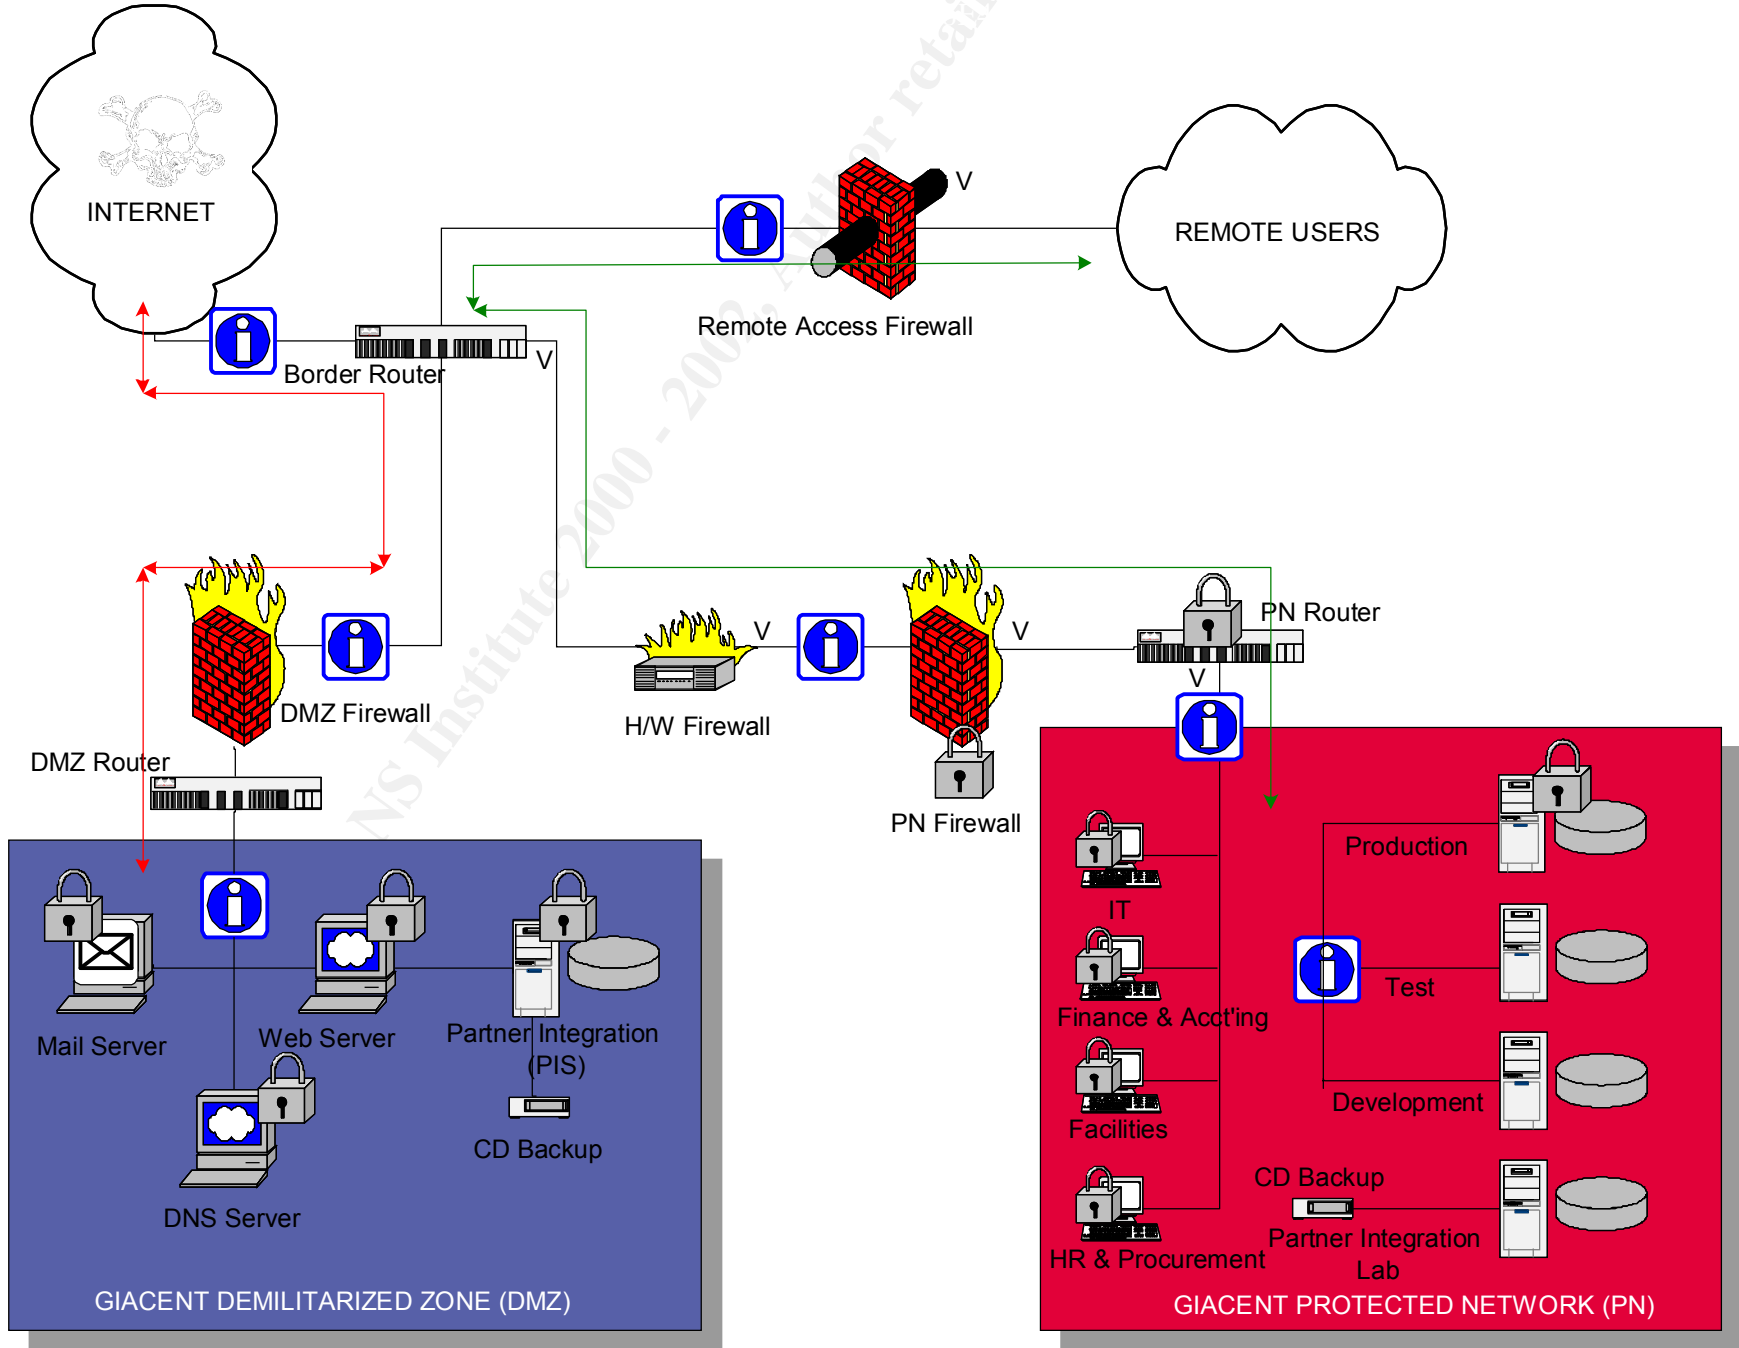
INTERNET

V

REMOTE USERS

Remote Access Firewall

Border Router

V

DMZ Firewall

H/W Firewall

V

V

PN Router

V

DMZ Router

PN Firewall

Mail Server

Web Server

Partner Integration (PIS)

CD Backup

DNS Server

GIACENT DEMILITARIZED ZONE (DMZ)

IT

Production

Finance & Acct'ing

Test

Facilities

Development

CD Backup

HR & Procurement

Partner Integration Lab

GIACENT PROTECTED NETWORK (PN)

NS Institute 2000 - 2002, Author retains